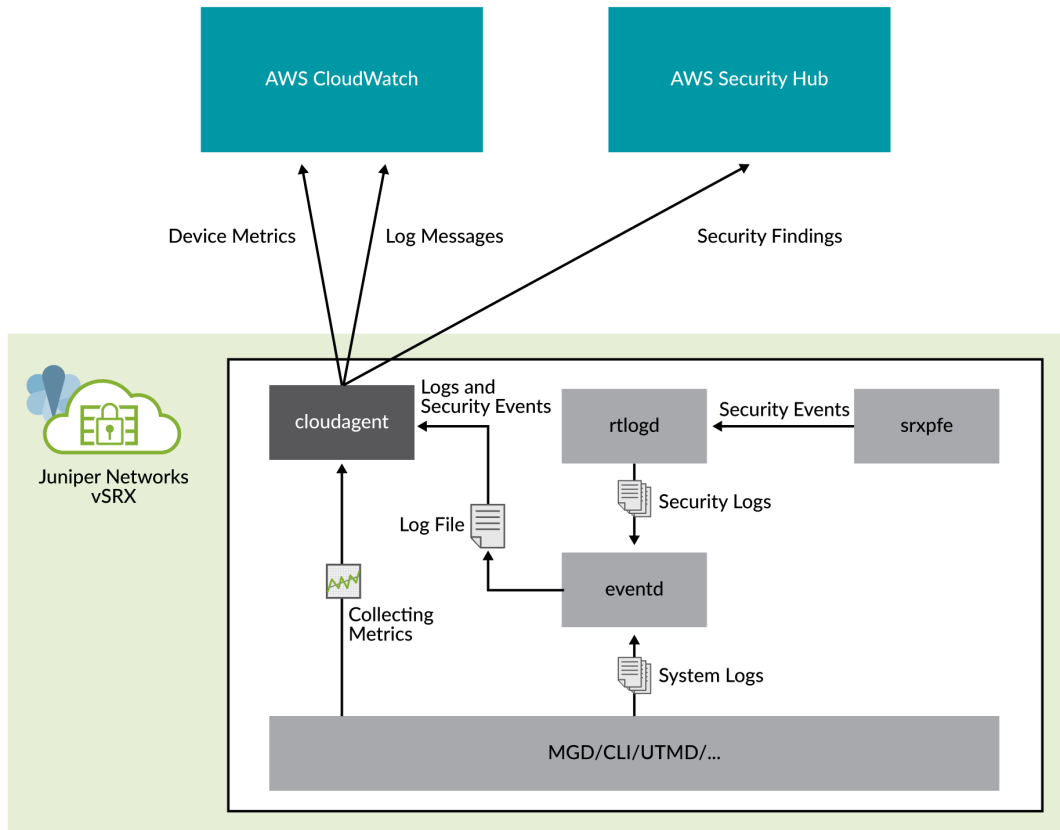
AWS CloudWatch

AWS Security Hub

Device Metrics

Log Messages

Security Findings

Juniper Networks vSRX

cloudagent

Logs and Security Events

rtlogd

Security Events

srxpfe

Security Logs

Log File

eventd

Collecting Metrics

System Logs

MGD/CLI/UTMD/...